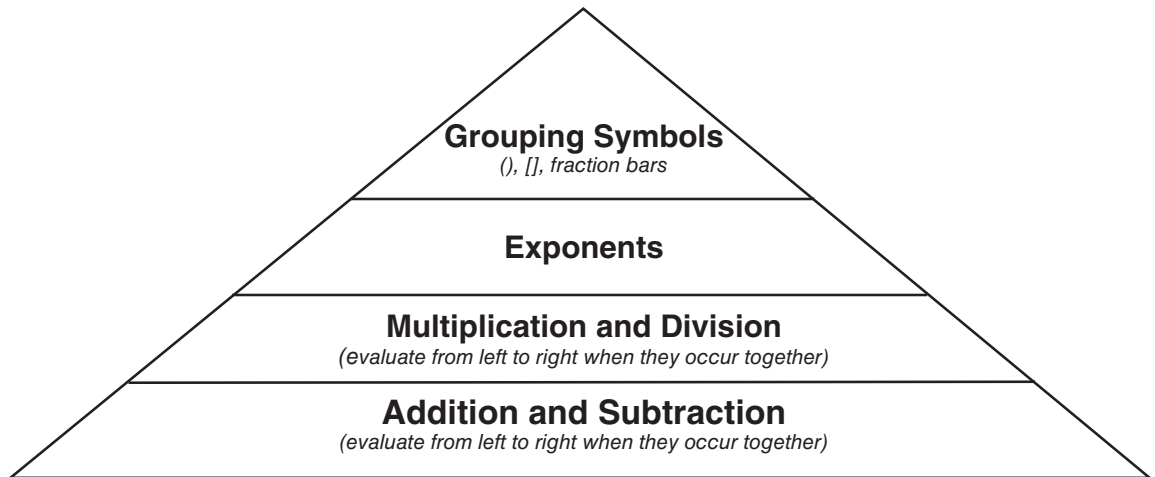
Grouping Symbols
(), [], fraction bars

Exponents

Multiplication and Division
(evaluate from left to right when they occur together)

Addition and Subtraction
(evaluate from left to right when they occur together)